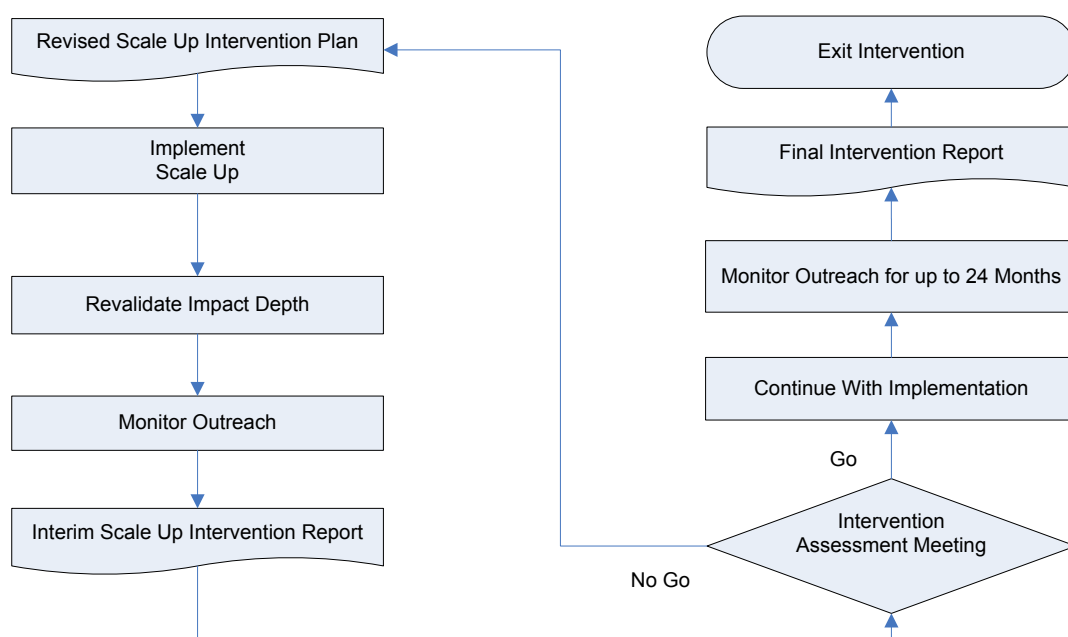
Revised Scale Up Intervention Plan

Implement Scale Up

Revalidate Impact Depth

Monitor Outreach

Interim Scale Up Intervention Report

Exit Intervention

Final Intervention Report

Monitor Outreach for up to 24 Months

Continue With Implementation

Go

Intervention Assessment Meeting

No Go